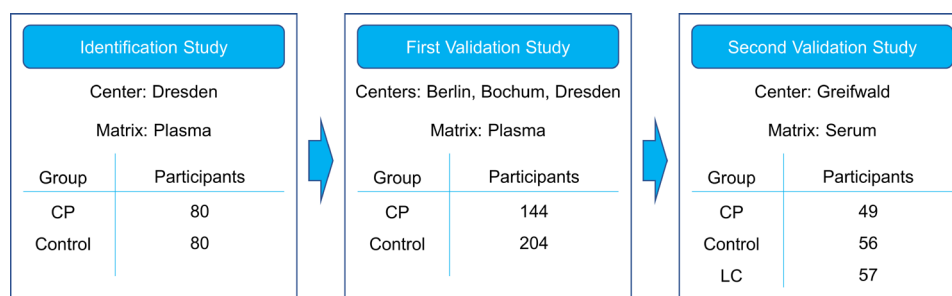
Identification Study

Center: Dresden

Matrix: Plasma

| Group | Participants |
|---|---|
| CP | 80 |
| Control | 80 |

First Validation Study

Centers: Berlin, Bochum, Dresden

Matrix: Plasma

| Group | Participants |
|---|---|
| CP | 144 |
| Control | 204 |

Second Validation Study

Center: Greifwald

Matrix: Serum

| Group | Participants |
|---|---|
| CP | 49 |
| Control | 56 |
| LC | 57 |